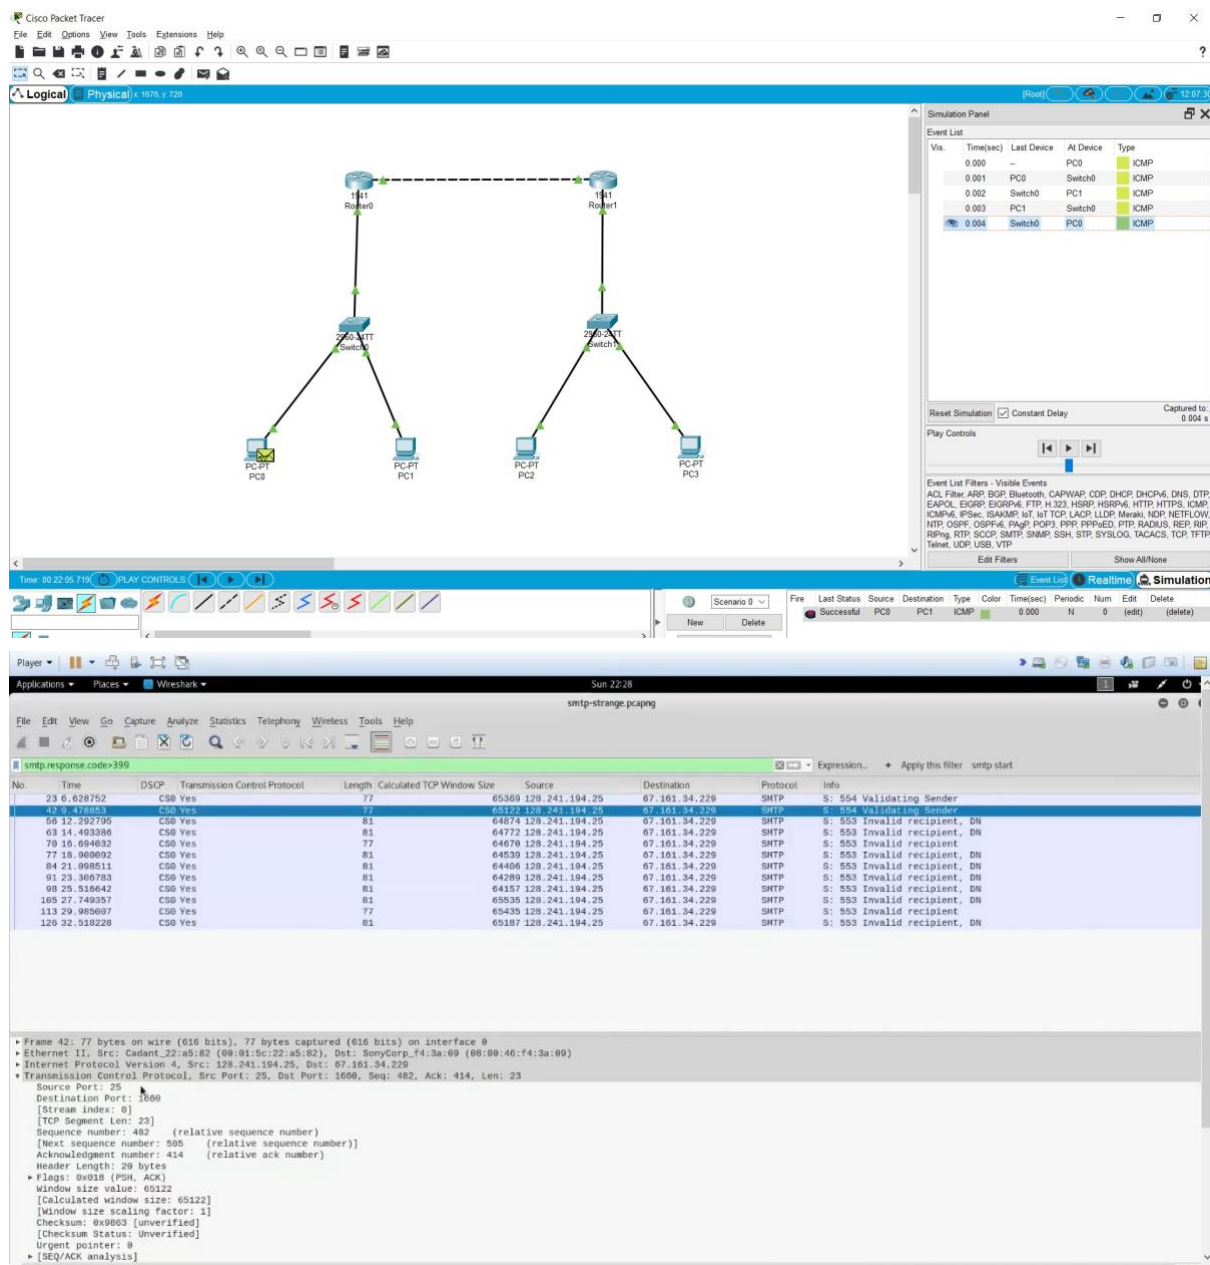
Cisco Packet Tracer
File Edit Options View Tools Extensions Help
?
Logical Physical x: 1676, y: 720
[Root] 12:07:3

1941
Router0
1941
Router1
2960-24TT
Switch0
2960-24TT
Switch1
PC-PT
PC0
PC-PT
PC1
PC-PT
PC2
PC-PT
PC3

Simulation Panel
Event List

| Vis. | Time(sec) | Last Device | At Device | Type |
|---|---|---|---|---|
| | 0.000 | -- | PC0 | ICMP |
| | 0.001 | PC0 | Switch0 | ICMP |
| | 0.002 | Switch0 | PC1 | ICMP |
| | 0.003 | PC1 | Switch0 | ICMP |
| | 0.004 | Switch0 | PC0 | ICMP |

Reset Simulation Constant Delay
Captured to: 0.004 s
Play Controls
Event List Filters - Visible Events
ACL Filter, ARP, BGP, Bluetooth, CAPWAP, CDP, DHCP, DHCPv6, DNS, DTP, EAPOL, EIGRP, EIGRPv6, FTP, H.323, HSRP, HSRPv6, HTTP, HTTPS, ICMP, ICMPv6, IPSec, ISAKMP, IoT, IoT TCP, LACP, LLDP, Meraki, NDP, NETFLOW, NTP, OSPF, OSPFv6, PAgP, POP3, PPP, PPPoED, PTP, RADIUS, REP, RIP, RIPng, RTP, SCCP, SMTP, SNMP, SSH, STP, SYSLOG, TACACS, TCP, TFTP, Telnet, UDP, USB, VTP
Edit Filters
Show All/None
Time: 00:22:05.719 PLAY CONTROLS
Event List Realtime Simulation
Scenario 0
New Delete

| Fire | Last Status | Source | Destination | Type | Color | Time(sec) | Periodic | Num | Edit | Delete |
|---|---|---|---|---|---|---|---|---|---|---|
| | Successful | PC0 | PC1 | ICMP | | 0.000 | N | 0 | (edit) | (delete) |

Player
Applications Places Wireshark
Sun 22:28
smtp-strange.pcapng
File Edit View Go Capture Analyze Statistics Telephony Wireless Tools Help
smtp.response.code>399
Expression... + Apply this filter smtp start

| No. | Time | DSCP | Transmission Control Protocol | Length | Calculated TCP Window Size | Source | Destination | Protocol | Info |
|---|---|---|---|---|---|---|---|---|---|
| 23 | 6.628752 | CS0 | Yes | 77 | 65369 | 128.241.194.25 | 67.161.34.229 | SMTP | S: 554 Validating Sender |
| 42 | 9.478853 | CS0 | Yes | 77 | 65122 | 128.241.194.25 | 67.161.34.229 | SMTP | S: 554 Validating Sender |
| 56 | 12.292795 | CS0 | Yes | 81 | 64874 | 128.241.194.25 | 67.161.34.229 | SMTP | S: 553 Invalid recipient, DN |
| 63 | 14.403386 | CS0 | Yes | 81 | 64772 | 128.241.194.25 | 67.161.34.229 | SMTP | S: 553 Invalid recipient, DN |
| 70 | 16.694032 | CS0 | Yes | 77 | 64670 | 128.241.194.25 | 67.161.34.229 | SMTP | S: 553 Invalid recipient |
| 77 | 18.900092 | CS0 | Yes | 81 | 64539 | 128.241.194.25 | 67.161.34.229 | SMTP | S: 553 Invalid recipient, DN |
| 84 | 21.098511 | CS0 | Yes | 81 | 64406 | 128.241.194.25 | 67.161.34.229 | SMTP | S: 553 Invalid recipient, DN |
| 91 | 23.306783 | CS0 | Yes | 81 | 64289 | 128.241.194.25 | 67.161.34.229 | SMTP | S: 553 Invalid recipient, DN |
| 98 | 25.516642 | CS0 | Yes | 81 | 64157 | 128.241.194.25 | 67.161.34.229 | SMTP | S: 553 Invalid recipient, DN |
| 105 | 27.749357 | CS0 | Yes | 81 | 65535 | 128.241.194.25 | 67.161.34.229 | SMTP | S: 553 Invalid recipient, DN |
| 113 | 29.985007 | CS0 | Yes | 77 | 65435 | 128.241.194.25 | 67.161.34.229 | SMTP | S: 553 Invalid recipient |
| 120 | 32.518228 | CS0 | Yes | 81 | 65187 | 128.241.194.25 | 67.161.34.229 | SMTP | S: 553 Invalid recipient, DN |

Frame 42: 77 bytes on wire (616 bits), 77 bytes captured (616 bits) on interface 0
Ethernet II, Src: Cadant_22:a5:82 (00:01:5c:22:a5:82), Dst: SonyCorp_f4:3a:09 (08:00:46:f4:3a:09)
Internet Protocol Version 4, Src: 128.241.194.25, Dst: 67.161.34.229
Transmission Control Protocol, Src Port: 25, Dst Port: 1660, Seq: 482, Ack: 414, Len: 23
Source Port: 25
Destination Port: 1660
[Stream index: 0]
[TCP Segment Len: 23]
Sequence number: 482 (relative sequence number)
[Next sequence number: 505 (relative sequence number)]
Acknowledgment number: 414 (relative ack number)
Header Length: 20 bytes
Flags: 0x018 (PSH, ACK)
Window size value: 65122
[Calculated window size: 65122]
[Window size scaling factor: 1]
Checksum: 0x9863 [unverified]
[Checksum Status: Unverified]
Urgent pointer: 0
[SEQ/ACK analysis]